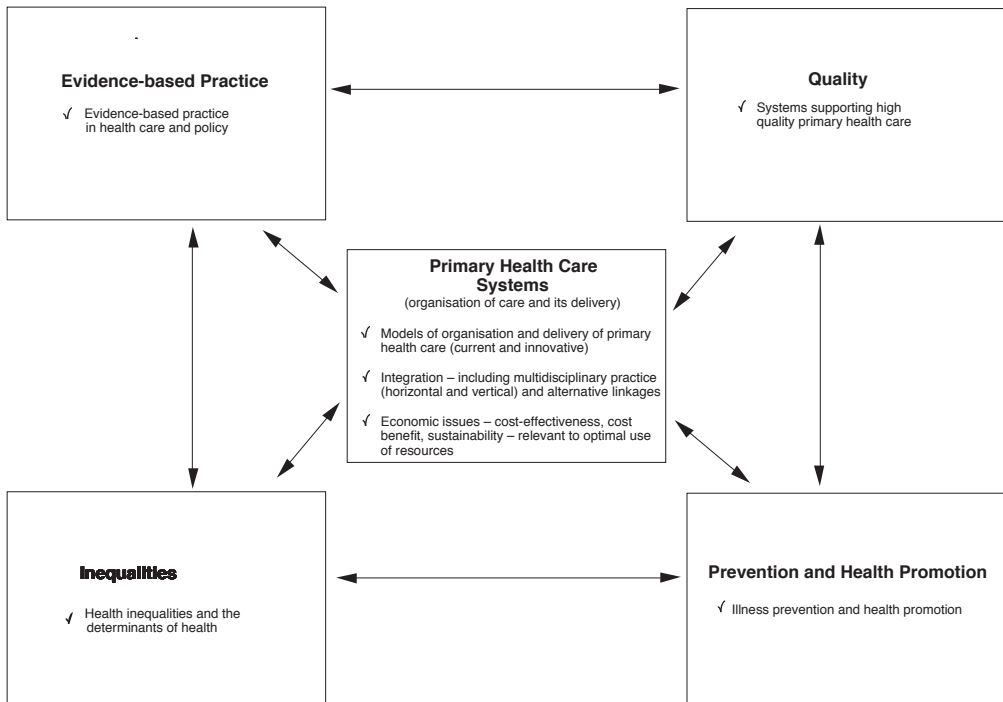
Evidence-based Practice

√ Evidence-based practice in health care and policy

Quality

√ Systems supporting high quality primary health care

Primary Health Care Systems
(organisation of care and its delivery)

√ Models of organisation and delivery of primary health care (current and innovative)

√ Integration – including multidisciplinary practice (horizontal and vertical) and alternative linkages

√ Economic issues – cost-effectiveness, cost benefit, sustainability – relevant to optimal use of resources

Inequalities

√ Health inequalities and the determinants of health

Prevention and Health Promotion

√ Illness prevention and health promotion